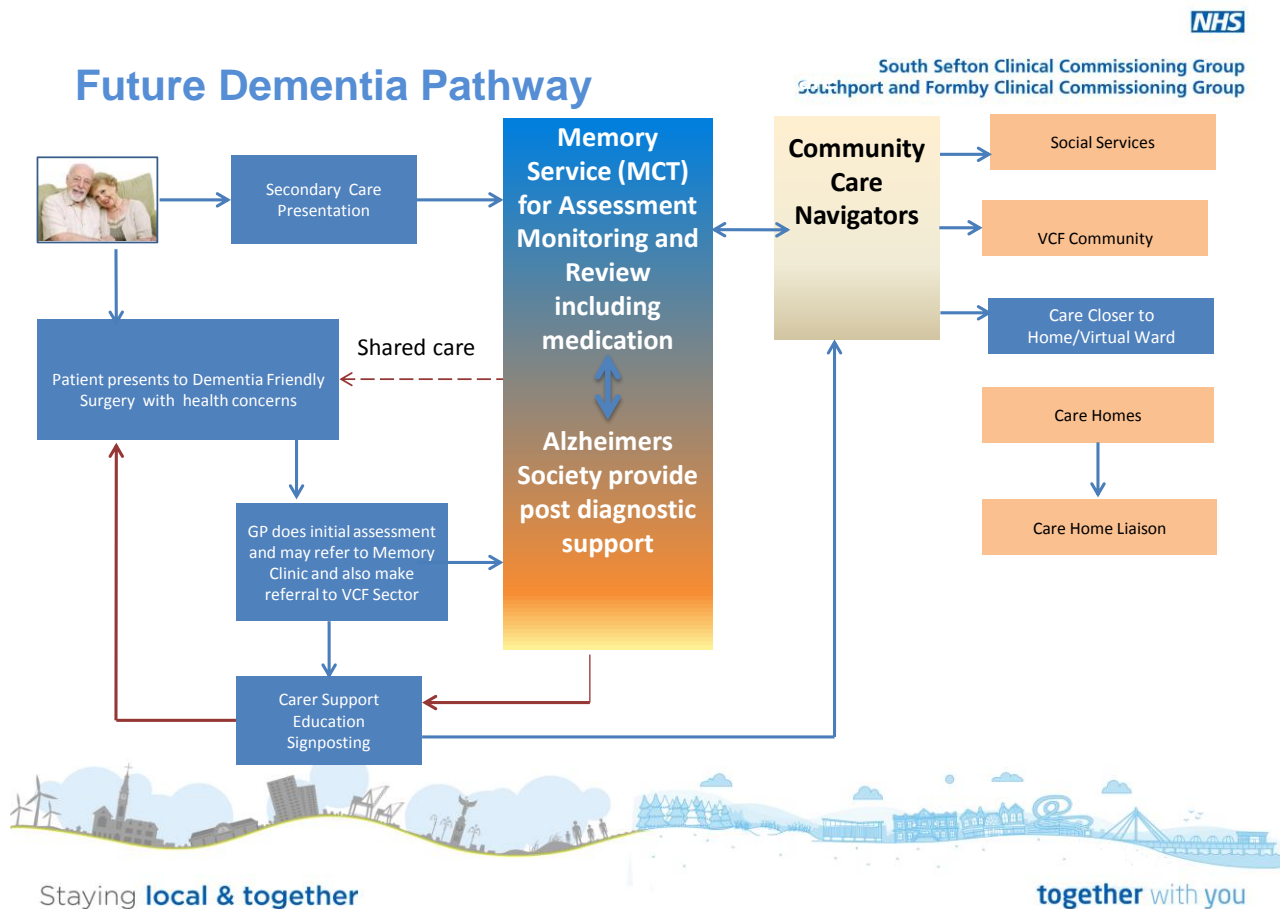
NHS

South Sefton Clinical Commissioning Group
Southport and Formby Clinical Commissioning Group

Future Dementia Pathway

Secondary Care Presentation

Memory Service (MCT) for Assessment Monitoring and Review including medication

Alzheimers Society provide post diagnostic support

Community Care Navigators

Social Services

VCF Community

Care Closer to Home/Virtual Ward

Care Homes

Care Home Liaison

Shared care

Patient presents to Dementia Friendly Surgery with health concerns

GP does initial assessment and may refer to Memory Clinic and also make referral to VCF Sector

Carer Support Education Signposting

Staying local & together

together with you